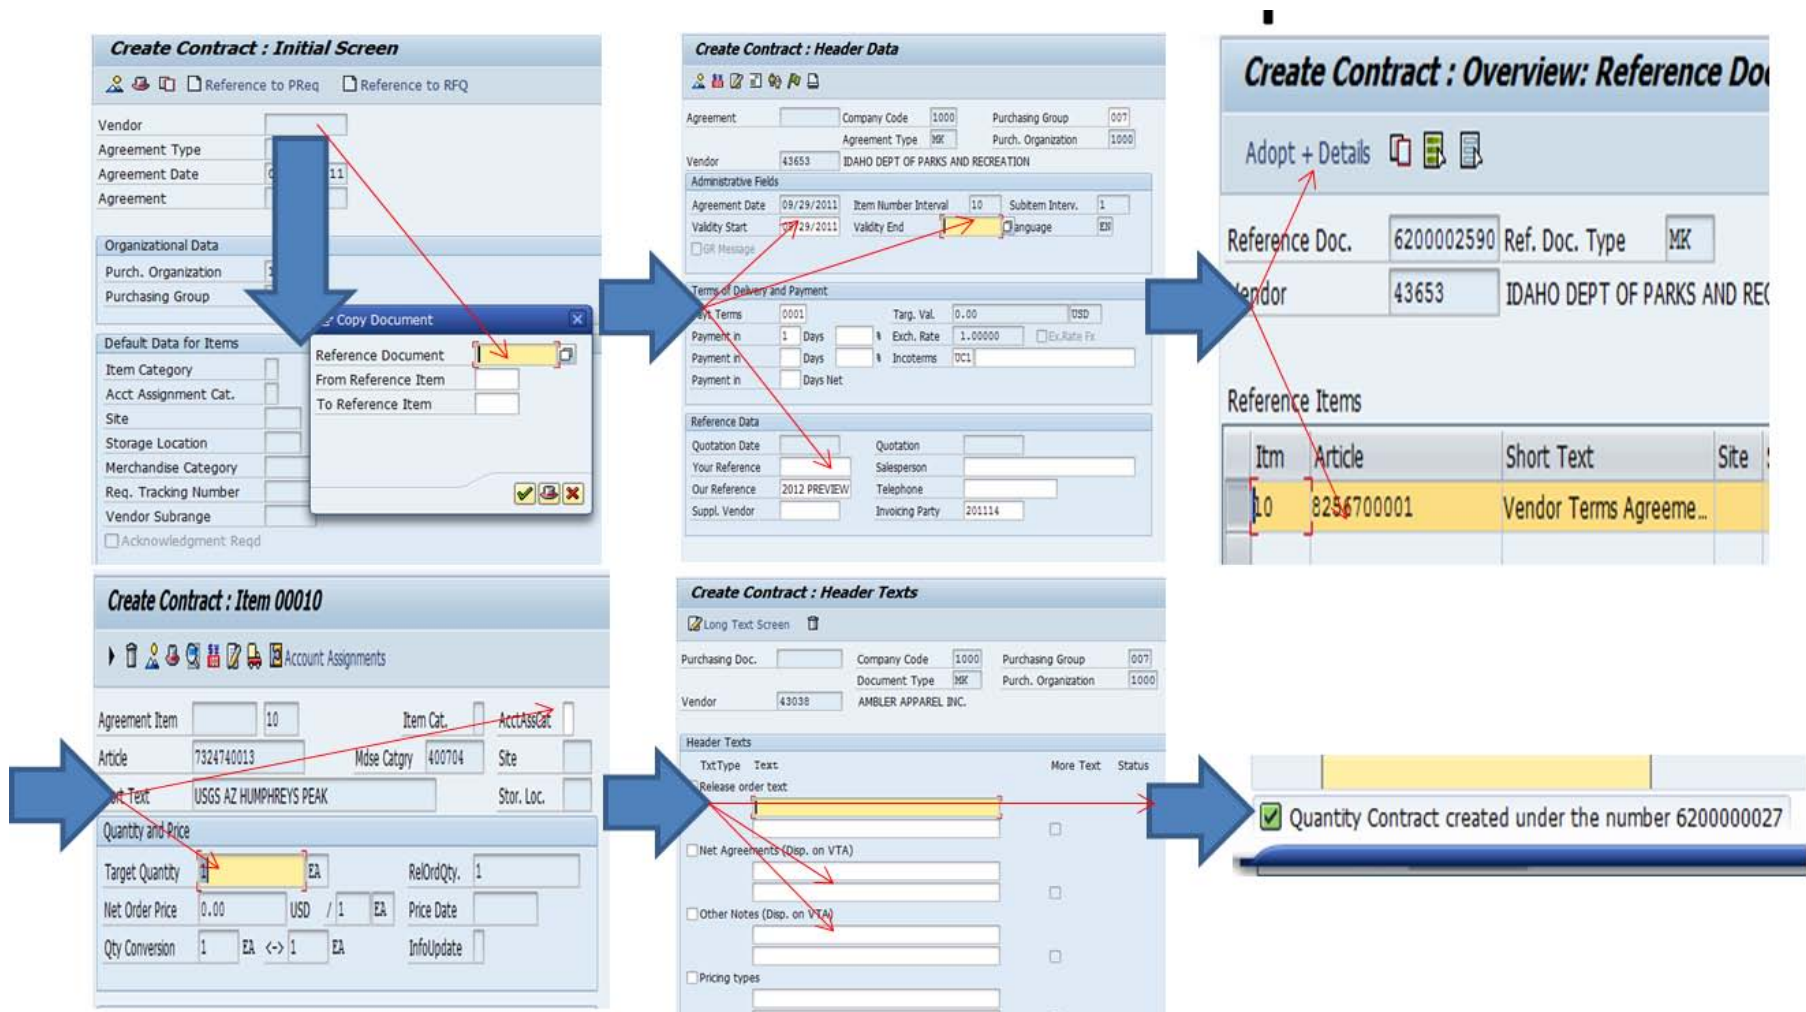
Create Contract : Initial Screen

Reference to PReq  Reference to RFQ

Vendor
Agreement Type
Agreement Date  11
Agreement

Organizational Data
Purch. Organization
Purchasing Group

Default Data for Items
Item Category
Acct Assignment Cat.
Site
Storage Location
Merchandise Category
Req. Tracking Number
Vendor Subrange
Acknowledgment Reqd

Copy Document
Reference Document
From Reference Item
To Reference Item

Create Contract : Header Data

Agreement  Company Code 1000  Purchasing Group 007
Agreement Type MK  Purch. Organization 1000
Vendor 43653 IDAHO DEPT OF PARKS AND RECREATION
Administrative Fields
Agreement Date 09/29/2011  Item Number Interval 10  Subitem Interv. 1
Validity Start 09/29/2011  Validity End  Language EN
GR Message
Terms of Delivery and Payment
Pyt Terms 0001  Targ. Val. 0.00 USD
Payment in 1 Days  Exch. Rate 1.00000  Ex.Rate Fx
Payment in  Days  Incoterms DC1
Payment in  Days Net
Reference Data
Quotation Date  Quotation
Your Reference  Salesperson
Our Reference 2012 PREVIEW  Telephone
Suppl. Vendor  Invoicing Party 201114

Create Contract : Overview: Reference Do

Adopt + Details

Reference Doc. 6200002590 Ref. Doc. Type MK
Vendor 43653 IDAHO DEPT OF PARKS AND RE

Reference Items

| Itm | Article | Short Text | Site |
|---|---|---|---|
| 10 | 8256700001 | Vendor Terms Agreeme... | |

Create Contract : Item 00010

Account Assignments

Agreement Item  10  Item Cat.  AcctAssCat
Article 7324740013  Mdse Catgry 400704  Site
Short Text USGS AZ HUMPHREYS PEAK  Stor. Loc.
Quantity and Price
Target Quantity 1 EA  RelOrdQty. 1
Net Order Price 0.00 USD / 1 EA  Price Date
Qty Conversion 1 EA <-> 1 EA  InfoUpdate

Create Contract : Header Texts

Long Text Screen

Purchasing Doc.  Company Code 1000  Purchasing Group 007
Document Type MK  Purch. Organization 1000
Vendor 43038 AMBLER APPAREL INC.

Header Texts
TxtType Text  More Text Status
Release order text
Net Agreements (Disp. on VTA)
Other Notes (Disp. on VTA)
Pricing types

Quantity Contract created under the number 6200000027